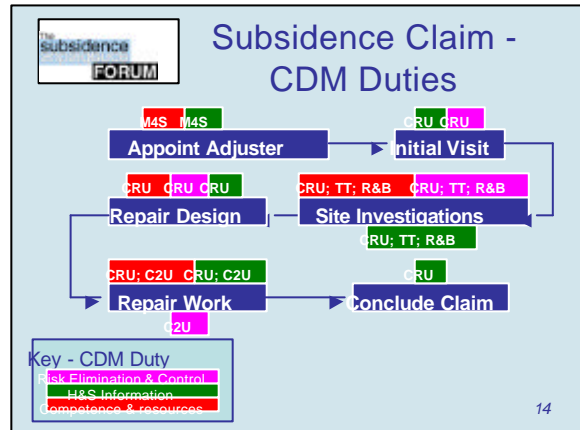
The subsidence FORUM

Subsidence Claim - CDM Duties

M4S M4S
Appoint Adjuster

CRU CRU
Initial Visit

CRU CRU CRU
Repair Design

CRU; TT; R&B CRU; TT; R&B
Site Investigations
CRU; TT; R&B

CRU; C2U CRU; C2U
Repair Work
C2U

CRU
Conclude Claim

Key - CDM Duty
Risk Elimination & Control
H&S Information
Competence & resources

14